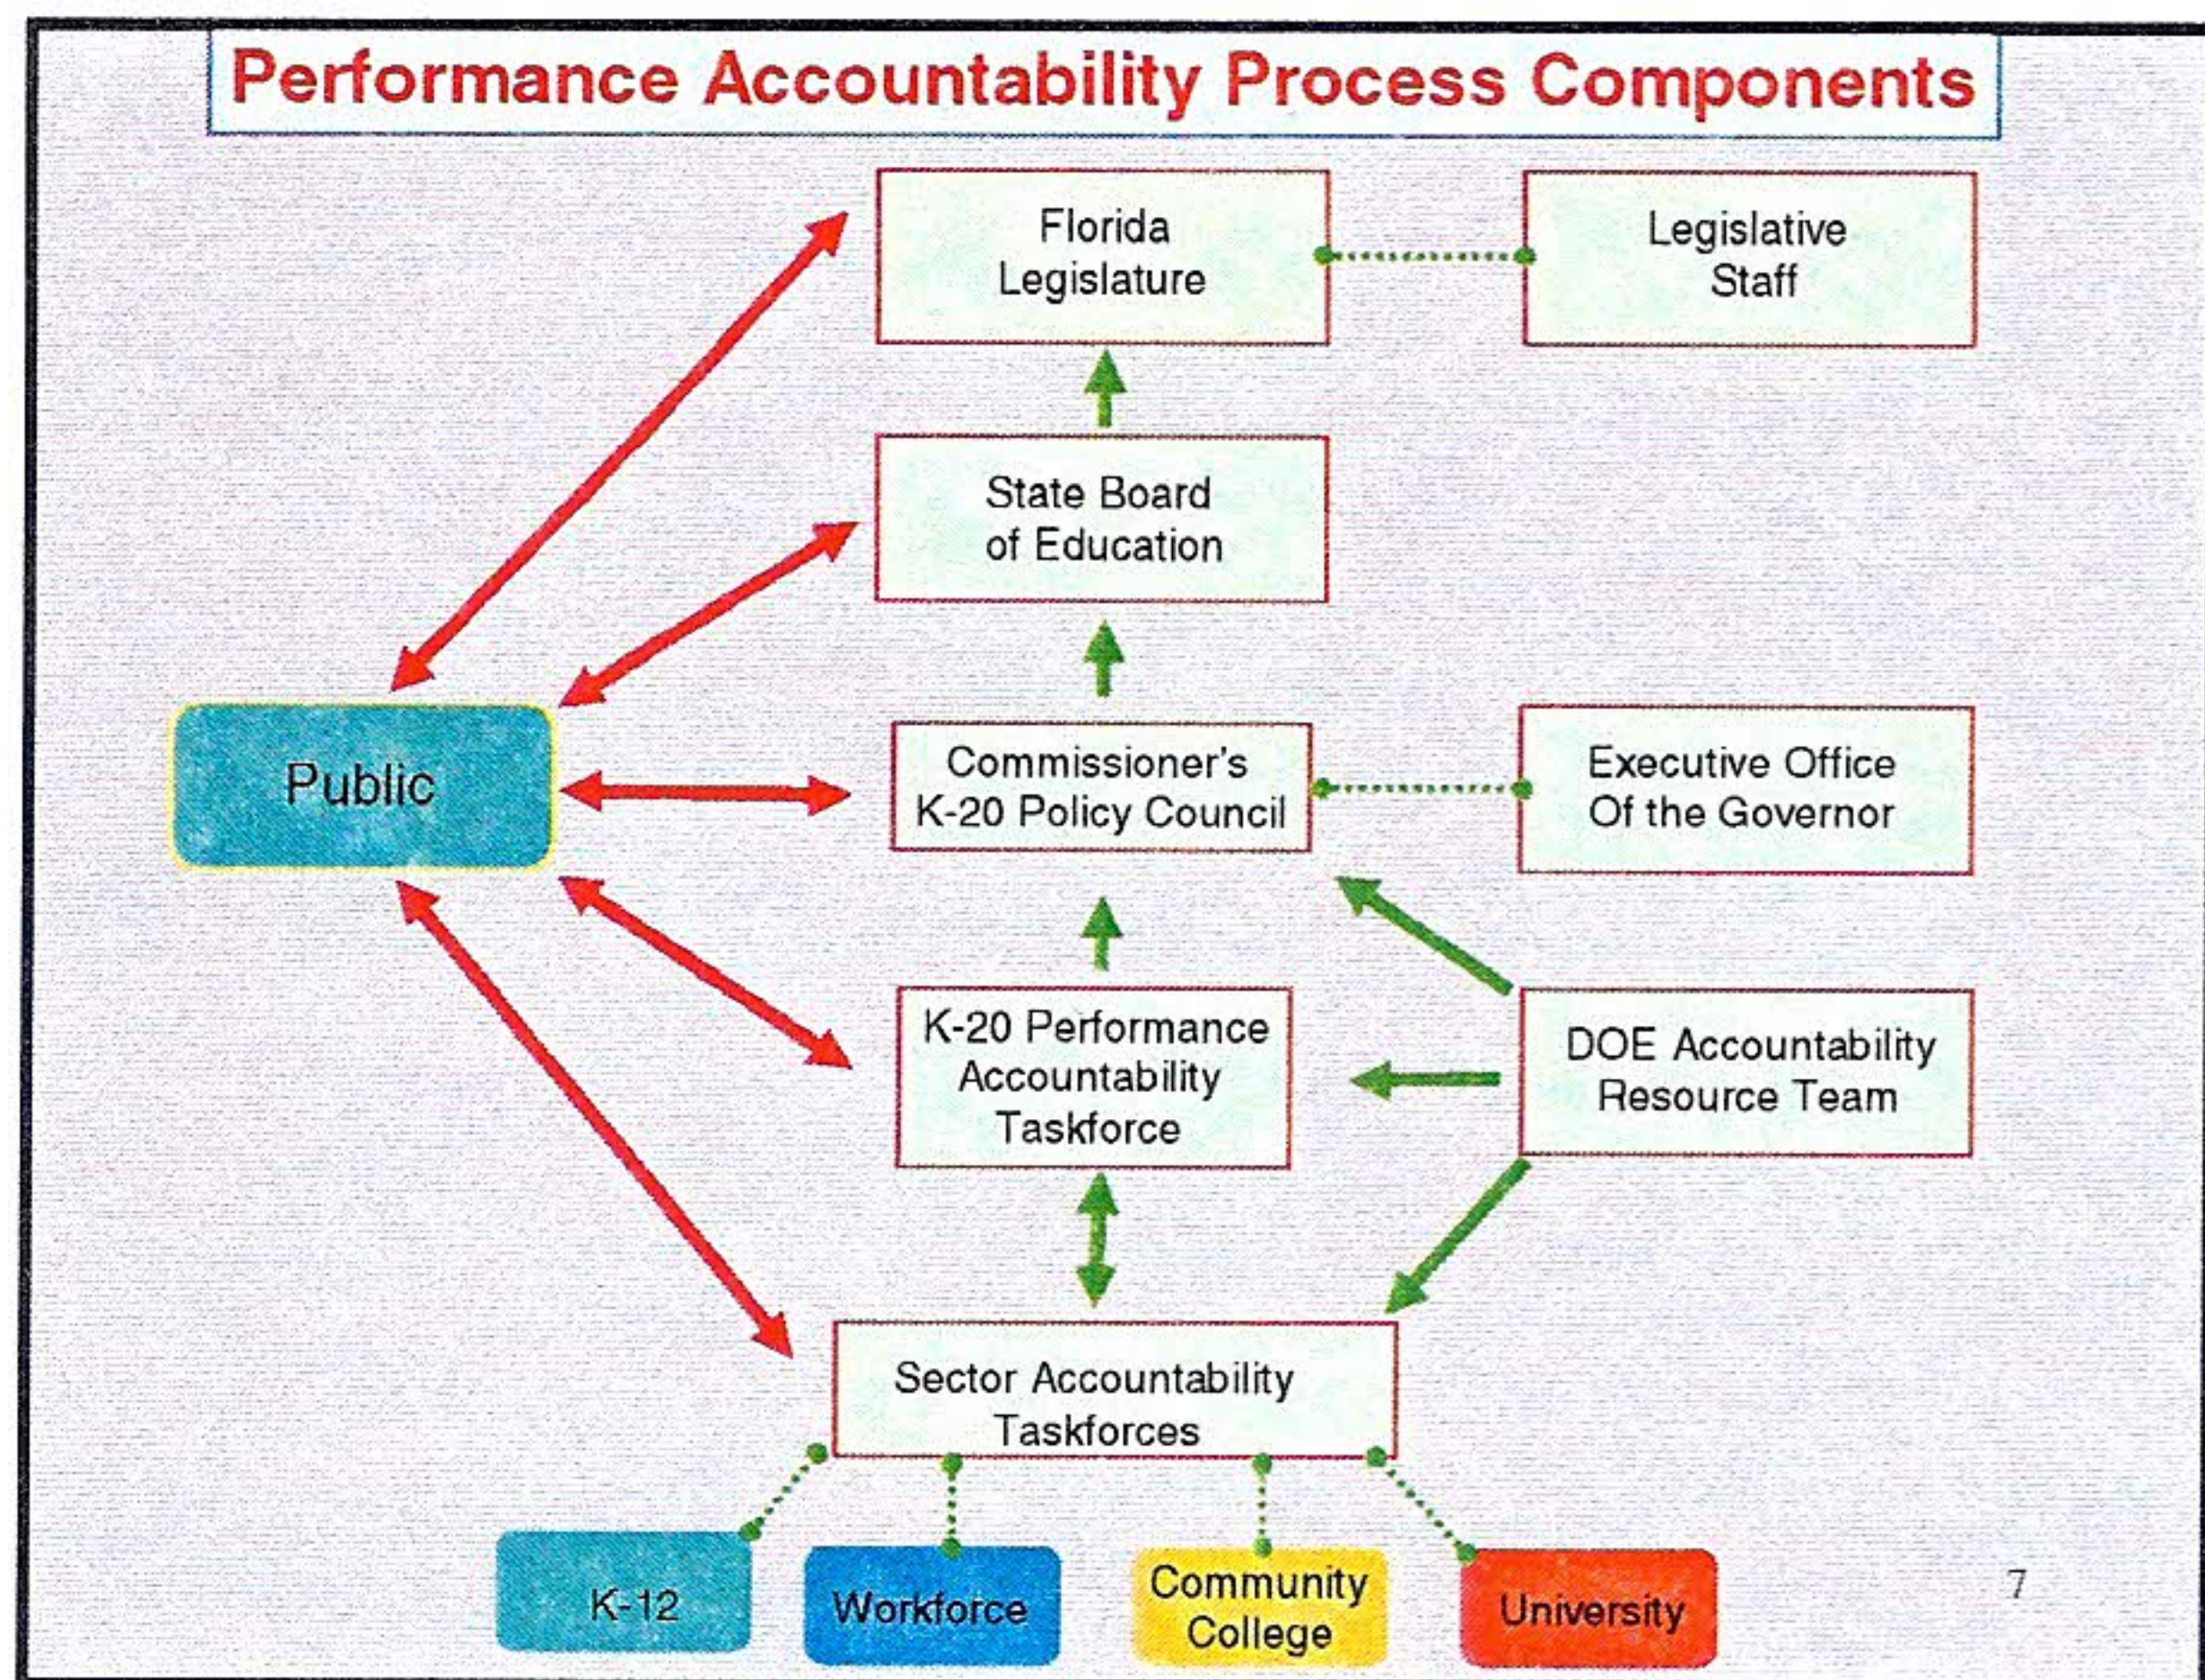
Performance Accountability Process Components

Florida Legislature

Legislative Staff

State Board of Education

Public

Commissioner's K-20 Policy Council

Executive Office Of the Governor

K-20 Performance Accountability Taskforce

DOE Accountability Resource Team

Sector Accountability Taskforces

K-12

Workforce

Community College

University

7